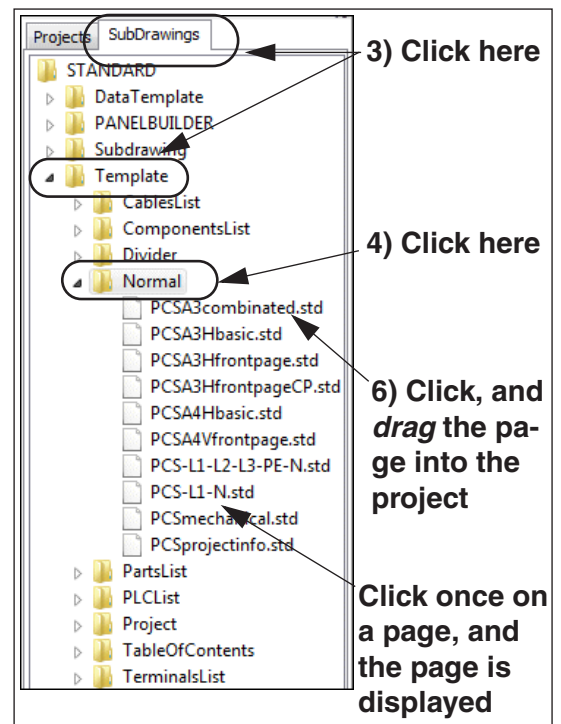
Projects SubDrawings

STANDARD
DataTemplate
PANELBUILDER
Subdrawing
Template
CablesList
ComponentsList
Divider
Normal
PCSA3combinated.std
PCSA3Hbasic.std
PCSA3Hfrontpage.std
PCSA3HfrontpageCP.std
PCSA4Hbasic.std
PCSA4Vfrontpage.std
PCS-L1-L2-L3-PE-N.std
PCS-L1-N.std
PCSmechanical.std
PCSprojectinfo.std
PartsList
PLCList
Project
TableOfContents
TerminalsList

3) Click here

4) Click here

6) Click, and *drag* the page into the project

Click once on a page, and the page is displayed